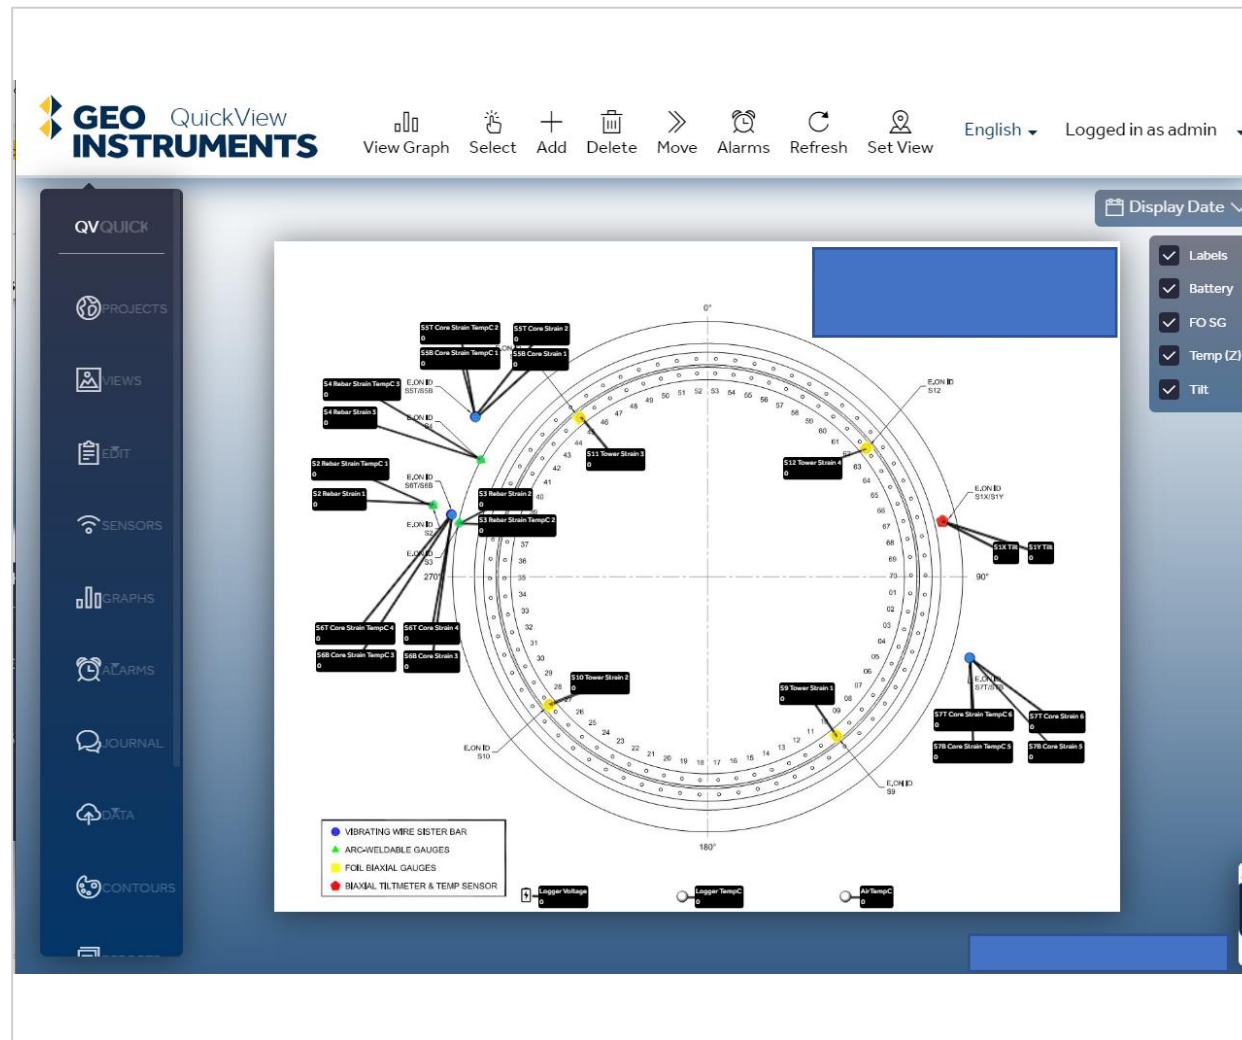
GEO INSTRUMENTS QuickView

View Graph Select Add Delete Move Alarms Refresh Set View

English Logged in as admin

QVQUICK
PROJECTS
VIEWS
EDIT
SENSORS
GRAPHS
ALARMS
JOURNAL
DATA
CONTOURS

Display Date

Labels
Battery
FO SG
Temp (Z)
Tilt

0°
90°
180°
270°

S5T Core Strain TempC 2
0
S5T Core Strain 2
0
S5B Core Strain TempC 1
0
S5B Core Strain 1
0
S4 Rebar Strain TempC 3
0
S4 Rebar Strain 3
0
E.ON ID S5T/S5B
E.ON ID S4
S2 Rebar Strain TempC 1
0
S2 Rebar Strain 1
0
E.ON ID S6T/S6B
E.ON ID S2
E.ON ID S3
S11 Tower Strain 3
0
S3 Rebar Strain 2
0
S3 Rebar Strain TempC 2
0
S12 Tower Strain 4
0
E.ON ID S12
E.ON ID S1X/S1Y
S1X Tilt
0
S1Y Tilt
0
S6T Core Strain TempC 4
0
S6T Core Strain 4
0
S6B Core Strain TempC 3
0
S6B Core Strain 3
0
S10 Tower Strain 2
0
S9 Tower Strain 1
0
E.ON ID S7T/S7B
S7T Core Strain TempC 6
0
S7T Core Strain 6
0
S7B Core Strain TempC 5
0
S7B Core Strain 5
0
E.ON ID S10
E.ON ID S9

VIBRATING WIRE SISTER BAR
ARC-WELDABLE GAUGES
FOIL BIAXIAL GAUGES
BIAXIAL TILTMETER & TEMP SENSOR

Logger Voltage
0
Logger TempC
0
AirTempC
0